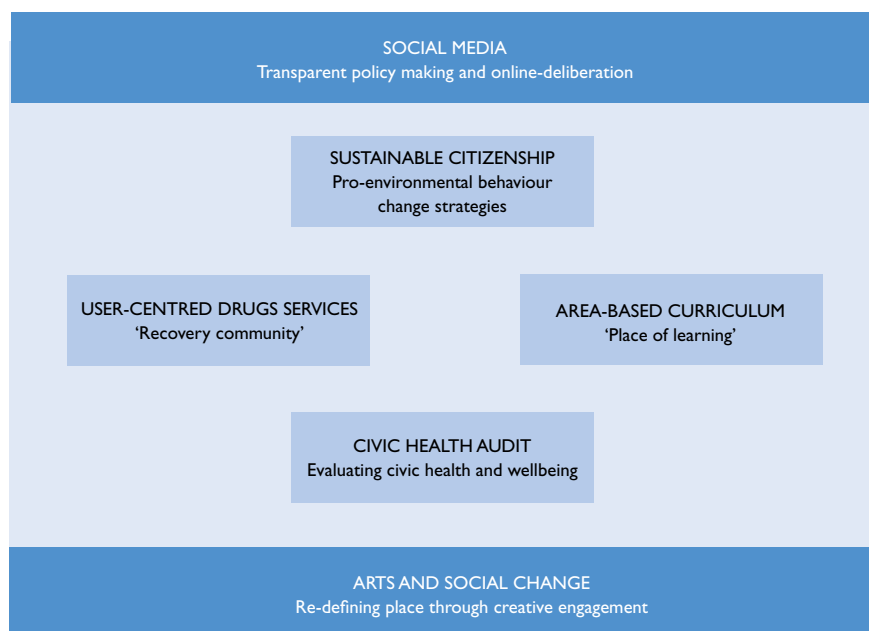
SOCIAL MEDIA
Transparent policy making and online-deliberation

SUSTAINABLE CITIZENSHIP
Pro-environmental behaviour change strategies

USER-CENTRED DRUGS SERVICES
'Recovery community'

AREA-BASED CURRICULUM
'Place of learning'

CIVIC HEALTH AUDIT
Evaluating civic health and wellbeing

ARTS AND SOCIAL CHANGE
Re-defining place through creative engagement